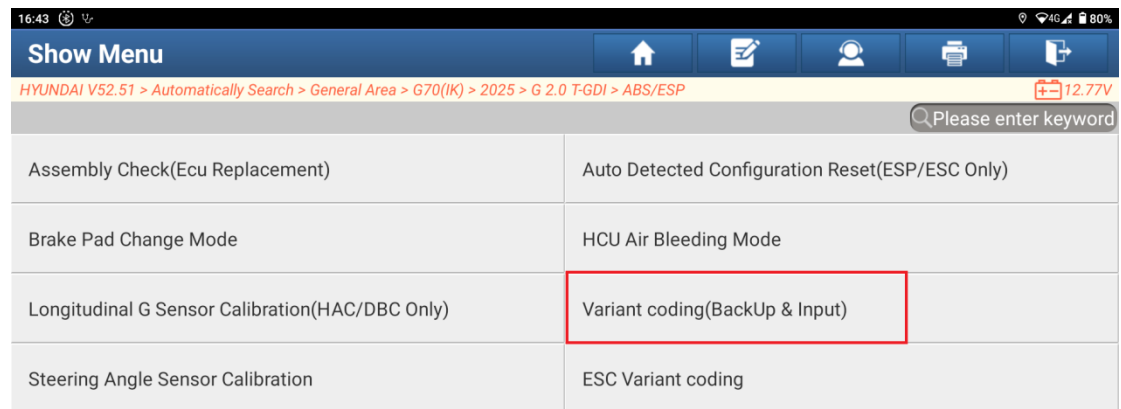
16:43 4G 80%

Show Menu

HYUNDAI V52.51 > Automatically Search > General Area > G70(IK) > 2025 > G 2.0 T-GDI > ABS/ESP

12.77V

Please enter keyword

| | |
|---|---|
| Assembly Check(Ecu Replacement) | Auto Detected Configuration Reset(ESP/ESC Only) |
| Brake Pad Change Mode | HCU Air Bleeding Mode |
| Longitudinal G Sensor Calibration(HAC/DBC Only) | Variant coding(BackUp & Input) |
| Steering Angle Sensor Calibration | ESC Variant coding |